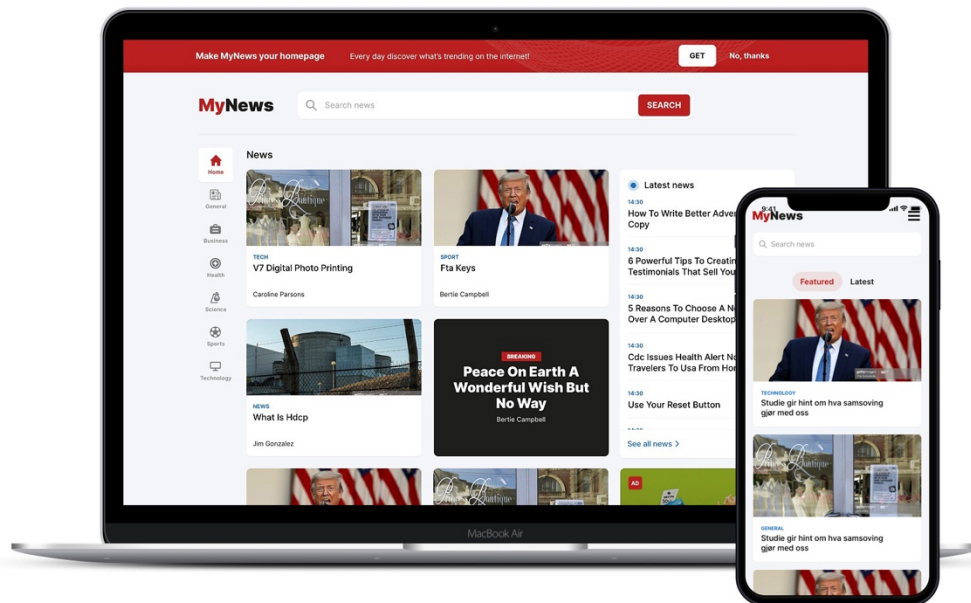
Make MyNews your homepage
Every day discover what's trending on the internet!
GET
No, thanks

MyNews
Search news
SEARCH

Home
General
Business
Health
Science
Sports
Technology

News

TECH
V7 Digital Photo Printing
Caroline Parsons

SPORT
Fta Keys
Bertie Campbell

NEWS
What Is Hdcp
Jim Gonzalez

BREAKING
Peace On Earth A Wonderful Wish But No Way
Bertie Campbell

Latest news
14:30
How To Write Better Adver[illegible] Copy
14:30
6 Powerful Tips To Creatin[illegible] Testimonials That Sell You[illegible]
14:30
5 Reasons To Choose A N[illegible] Over A Computer Desktop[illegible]
14:30
Cdc Issues Health Alert No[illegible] Travelers To Usa From Ho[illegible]
14:30
Use Your Reset Button
See all news

AD

MacBook Air

9:41
MyNews
Search news
Featured
Latest
TECHNOLOGY
Studie gir hint om hva samsoving gjør med oss
GENERAL
Studie gir hint om hva samsoving gjør med oss